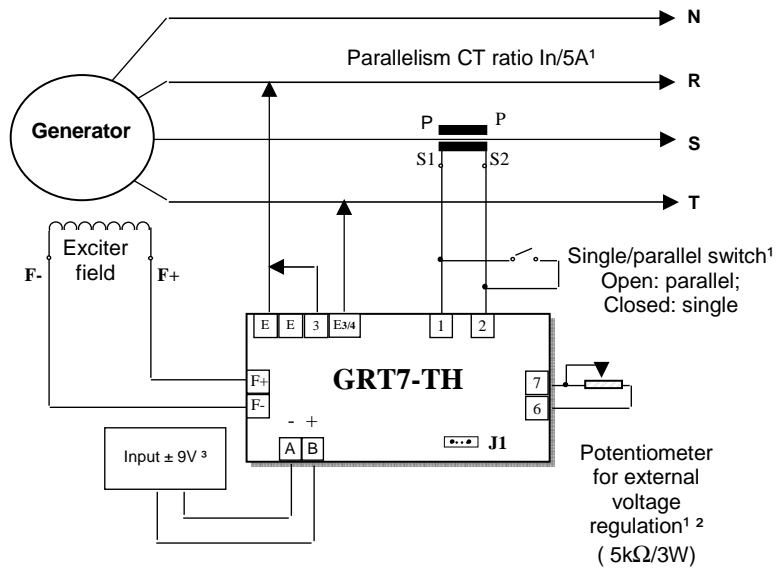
N

Parallelism CT ratio In/5A¹

R

Generator

P P

S

S1 S2

T

Exciter field

F-

F+

Single/parallel switch¹
Open: parallel;
Closed: single

E E 3 E3/4 1 2

GRT7-TH

F+

F-

7

6

- +

Input ± 9V ³

A B

J1

Potentiometer for external voltage regulation¹ ²
( 5k$\Omega$/3W)